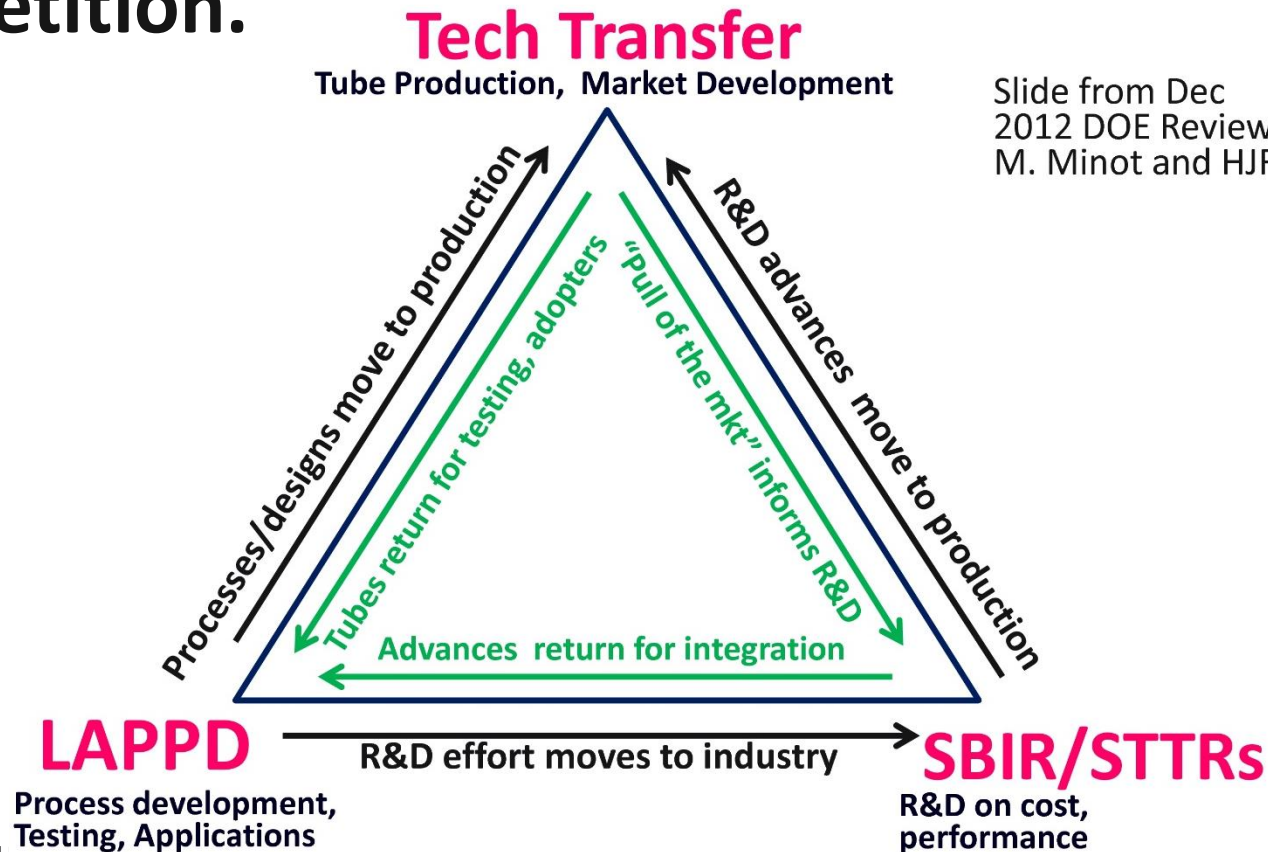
etition.

Tech Transfer
Tube Production, Market Development

Slide from Dec 2012 DOE Review M. Minot and HJF

Processes/designs move to production

Tubes return for testing, adopters

"Pull of the mkt" informs R&D

R&D advances move to production

Advances return for integration

LAPPD
Process development, Testing, Applications

R&D effort moves to industry

SBIR/STTRs
R&D on cost, performance